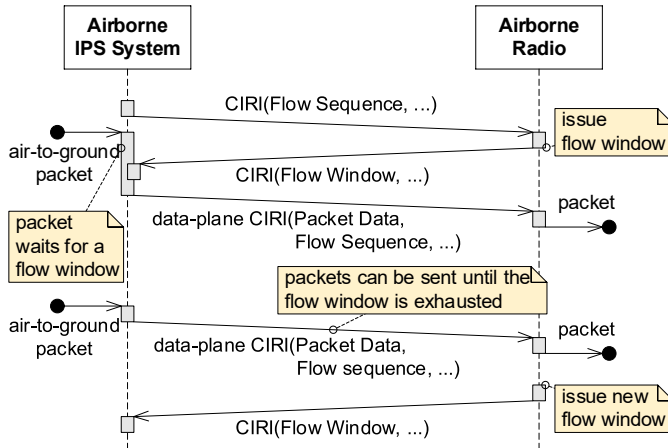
Airborne IPS System

Airborne Radio

CIRI(Flow Sequence, ...)

issue flow window

air-to-ground packet

CIRI(Flow Window, ...)

packet waits for a flow window

data-plane CIRI(Packet Data, Flow Sequence, ...)

packet

packets can be sent until the flow window is exhausted

air-to-ground packet

data-plane CIRI(Packet Data, Flow sequence, ...)

packet

issue new flow window

CIRI(Flow Window, ...)